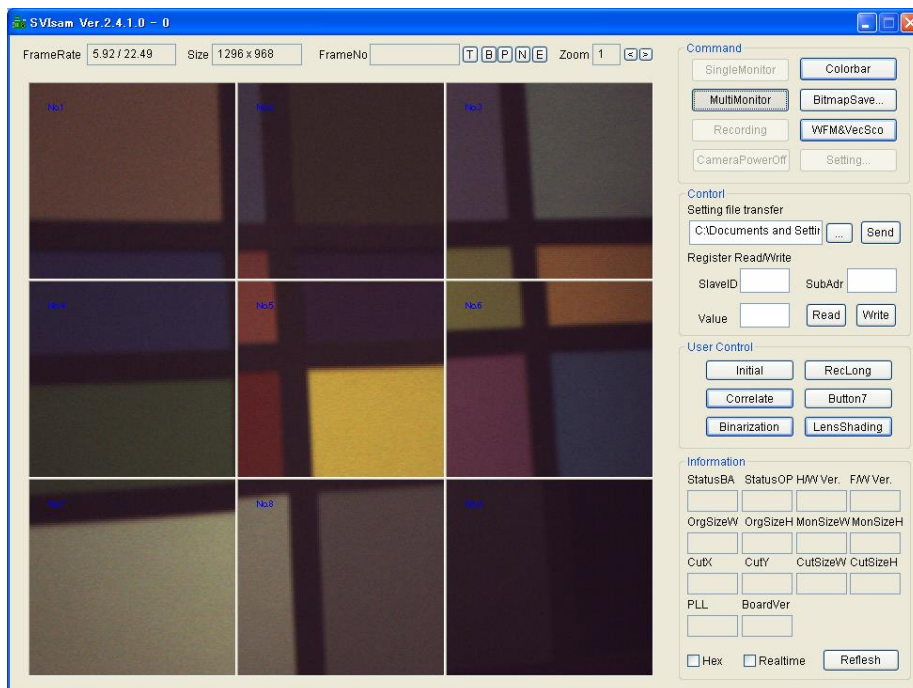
SVIsam Ver.2.4.1.0 - 0

FrameRate 5.92 / 22.49 Size 1296 x 968 FrameNo T B P N E Zoom 1 < >

No1 No2 No3
No4 No5 No6
No7 No8 No9

Command
SingleMonitor Colorbar
MultiMonitor BitmapSave...
Recording WFM&VecSco
CameraPowerOff Setting...

Contorl
Setting file transfer
C:\Documents and Settir ... Send
Register Read/Write
SlaveID SubAdr
Value Read Write

User Control
Initial RecLong
Correlate Button7
Binarization LensShading

Information
StatusBA StatusOP H/W Ver. F/W Ver.
OrgSizeW OrgSizeH MonSizeW MonSizeH
CutX CutY CutSizeW CutSizeH
PLL BoardVer
Hex Realtime Reflesh